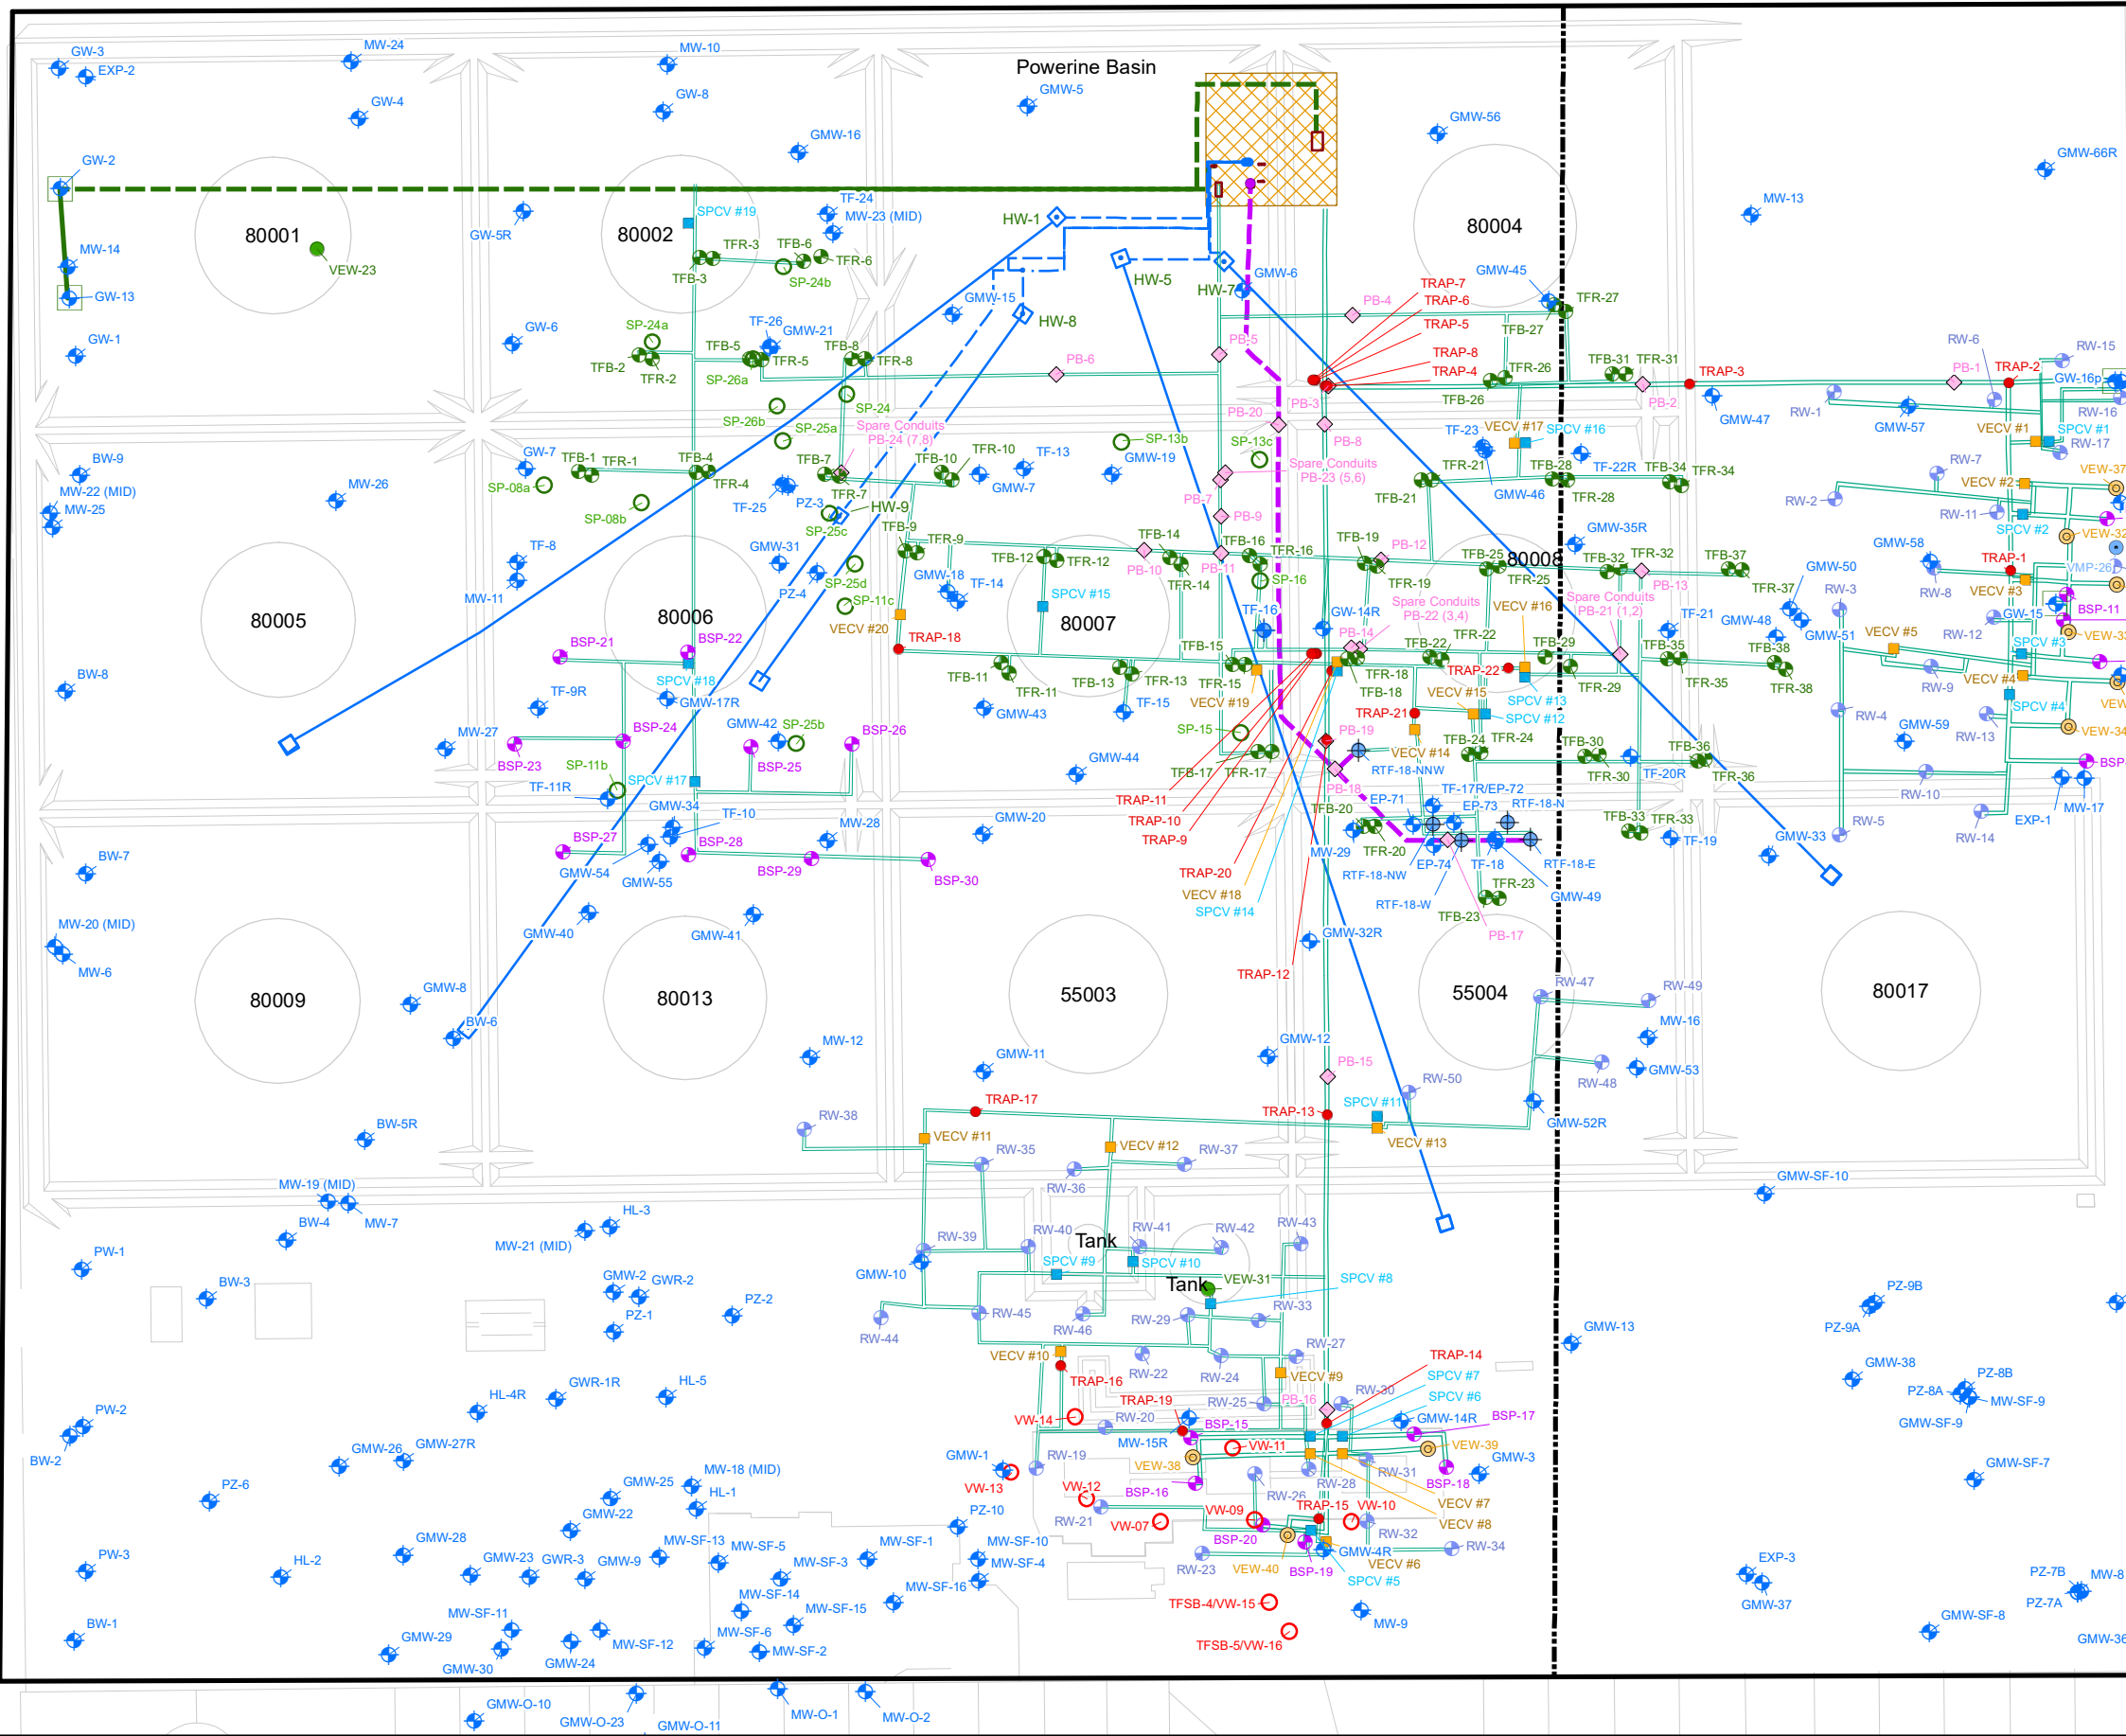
Powerine Basin

GW-3
EXP-2
MW-24
MW-10
GW-4
GW-8
GMW-5
GMW-16
GMW-56
GMW-66R
GW-2
MW-13
80001
80002
80004
VEW-23
GW-5R
SPCV #19
TF-24
MW-23 (MID)
HW-1
MW-14
TFR-3
TFR-6
TFR-6
GMW-6
GMW-45
GW-13
TFB-3
SP-24b
HW-5
HW-7
TFR-27
GMW-15
HW-8
GW-1
GW-6
SP-24a
TF-26
GMW-21
PB-4
TRAP-7
TRAP-6
TFR-27
TFB-5
TFB-8
TRAP-5
RW-6
RW-15
TFB-2
TFR-2
TFR-5
TFR-8
PB-5
TRAP-8
TRAP-4
TFR-26
TFB-31
TFR-31
TRAP-3
PB-1
TRAP-2
GW-16p
SP-26a
PB-6
SP-24
PB-3
TFB-26
PB-2
GMW-47
RW-1
GMW-57
RW-16
SP-26b
SP-25a
Spare Conduits PB-24 (7,8)
PB-20
PB-8
TF-23
VECV #17
SPCV #16
VECV #1
SPCV #1
RW-17
BW-9
GW-7
TFB-1
TFR-1
TFB-4
TFB-7
TFB-10
TFR-10
TF-13
SP-13b
GMW-19
SP-13c
Spare Conduits PB-23 (5,6)
TFR-21
TFB-28
TF-22R
TFB-34
TFR-34
RW-7
VEW-37
MW-22 (MID)
MW-26
SP-08a
TFR-4
TFR-7
GMW-7
PB-7
TFB-21
GMW-46
TFR-28
RW-2
VECV #2
MW-25
SP-08b
TF-25
PZ-3
HW-9
PB-9
RW-11
SPCV #2
VEW-32
TF-8
TFR-9
TFB-9
TFB-14
TFB-16
TFR-16
TFB-19
PB-12
TFB-25
80008
TFB-32
TFR-32
TFB-37
GMW-35R
GMW-58
TRAP-1
GMW-31
SP-25c
GMW-18
TFB-12
TFR-12
PB-10
PB-11
TFR-19
TFR-25
PB-13
GMW-50
VMP-26
MW-11
PZ-4
SP-25d
TF-14
TFR-14
SP-16
Spare Conduits PB-22 (3,4)
VECV #16
Spare Conduits PB-21 (1,2)
TFR-37
RW-3
RW-8
VECV #3
BSP-11
80005
80006
SP-11c
SPCV #15
80007
TF-16
GW-14R
TF-21
GMW-48
GW-15
VECV #20
TRAP-18
PB-14
GMW-51
VECV #5
RW-12
VEW-33
BSP-21
BSP-22
TFB-15
TFB-22
TFR-22
TFB-29
TFB-35
TFB-38
SPCV #3
TFB-11
TFR-11
TFB-13
TFR-13
TFR-15
TFR-18
TRAP-22
BW-8
SPCV #18
TF-9R
TFR-29
TFR-35
TFR-38
VECV #4
RW-9
GMW-17R
VECV #19
TF-15
TFB-18
VECV #15
SPCV #13
SPCV #12
SPCV #4
VEW-34
GMW-42
SP-25b
BSP-26
GMW-43
TRAP-21
RW-4
GMW-59
BSP-24
MW-27
SP-15
PB-19
TFB-24
TFR-24
TFB-30
RW-13
GMW-44
VECV #14
TFB-36
BSP
BSP-23
SP-11b
BSP-25
TFB-17
TFR-17
RTF-18-NNW
TFR-30
TF-20R
TFR-36
SPCV #17
TF-11R
PB-18
TF-17R/EP-72
RW-10
GMW-34
TF-10
TRAP-11
EP-71
EP-73
RTF-18-N
EXP-1
MW-17
BW-7
BSP-27
MW-28
GMW-20
TRAP-10
TFB-20
TFB-33
TFR-33
RW-5
GMW-33
RW-14
BSP-28
TRAP-9
GMW-29
TFR-20
TF-19
GMW-54
GMW-55
BSP-29
BSP-30
EP-74
TF-18
RTF-18-E
TRAP-20
RTF-18-NW
TFR-23
GMW-49
MW-20 (MID)
VECV #18
RTF-18-W
GMW-40
GMW-41
SPCV #14
TFB-23
PB-17
GMW-32R
MW-6
TRAP-12
RW-47
RW-49
80009
80013
55003
55004
80017
GMW-8
BW-6
MW-16
MW-12
GMW-11
GMW-12
PB-15
GMW-53
RW-48
RW-50
TRAP-17
TRAP-13
SPCV #11
RW-38
GMW-52R
BW-5R
VECV #11
VECV #12
VECV #13
RW-35
RW-37
GMW-SF-10
MW-19 (MID)
RW-36
BW-4
MW-7
HL-3
RW-40
RW-41
RW-42
RW-43
MW-21 (MID)
RW-39
Tank
PW-1
SPCV #9
SPCV #10
Tank
VEW-31
SPCV #8
BW-3
GMW-2
GWR-2
GMW-10
PZ-9B
PZ-1
PZ-2
RW-45
RW-33
PZ-9A
RW-46
RW-29
RW-44
GMW-13
RW-27
GMW-38
HL-4R
GWR-1R
HL-5
VECV #10
RW-22
RW-24
TRAP-14
PZ-8B
TRAP-16
VECV #9
SPCV #7
PW-2
TRAP-19
RW-25
PB-16
RW-30
SPCV #6
PZ-8A
GMW-SF-9
VW-14
RW-20
BSP-15
GMW-14R
BSP-17
GMW-SF-9
GMW-26
GMW-27R
MW-15R
VW-11
VEW-39
BW-2
GMW-1
RW-19
GMW-3
VEW-38
RW-31
MW-18 (MID)
GMW-SF-7
PZ-6
GMW-25
RW-28
BSP-18
HL-1
VW-13
VW-12
BSP-16
RW-26
TRAP-15
VW-10
VECV #7
GMW-22
PZ-10
VW-09
VW-07
RW-21
VECV #8
MW-SF-13
MW-SF-5
MW-SF-1
MW-SF-10
RW-32
GMW-28
BSP-20
GMW-4R
RW-34
HL-2
GMW-23
GWR-3
GMW-9
MW-SF-3
MW-SF-4
VECV #6
EXP-3
PW-3
RW-23
VEW-40
BSP-19
SPCV #5
PZ-7B
MW-8
MW-SF-14
MW-SF-16
GMW-37
MW-SF-11
MW-SF-15
TFSB-4/VW-15
PZ-7A
GMW-SF-8
BW-1
GMW-29
MW-SF-12
MW-SF-6
MW-9
GMW-36
MW-SF-2
GMW-30
GMW-24
TFSB-5/VW-16
GMW-O-10
MW-O-1
MW-O-2
GMW-O-23
GMW-O-11